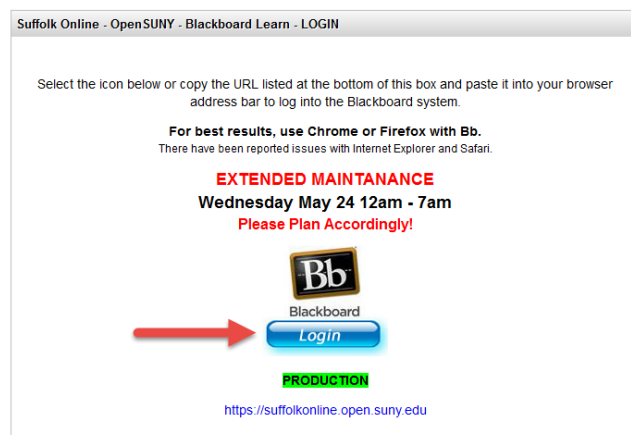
Suffolk Online - OpenSUNY - Blackboard Learn - LOGIN

Select the icon below or copy the URL listed at the bottom of this box and paste it into your browser address bar to log into the Blackboard system.

For best results, use Chrome or Firefox with Bb.
There have been reported issues with Internet Explorer and Safari.

EXTENDED MAINTANANCE
Wednesday May 24 12am - 7am
Please Plan Accordingly!

Bb
Blackboard
Login

PRODUCTION

https://suffolkonline.open.suny.edu